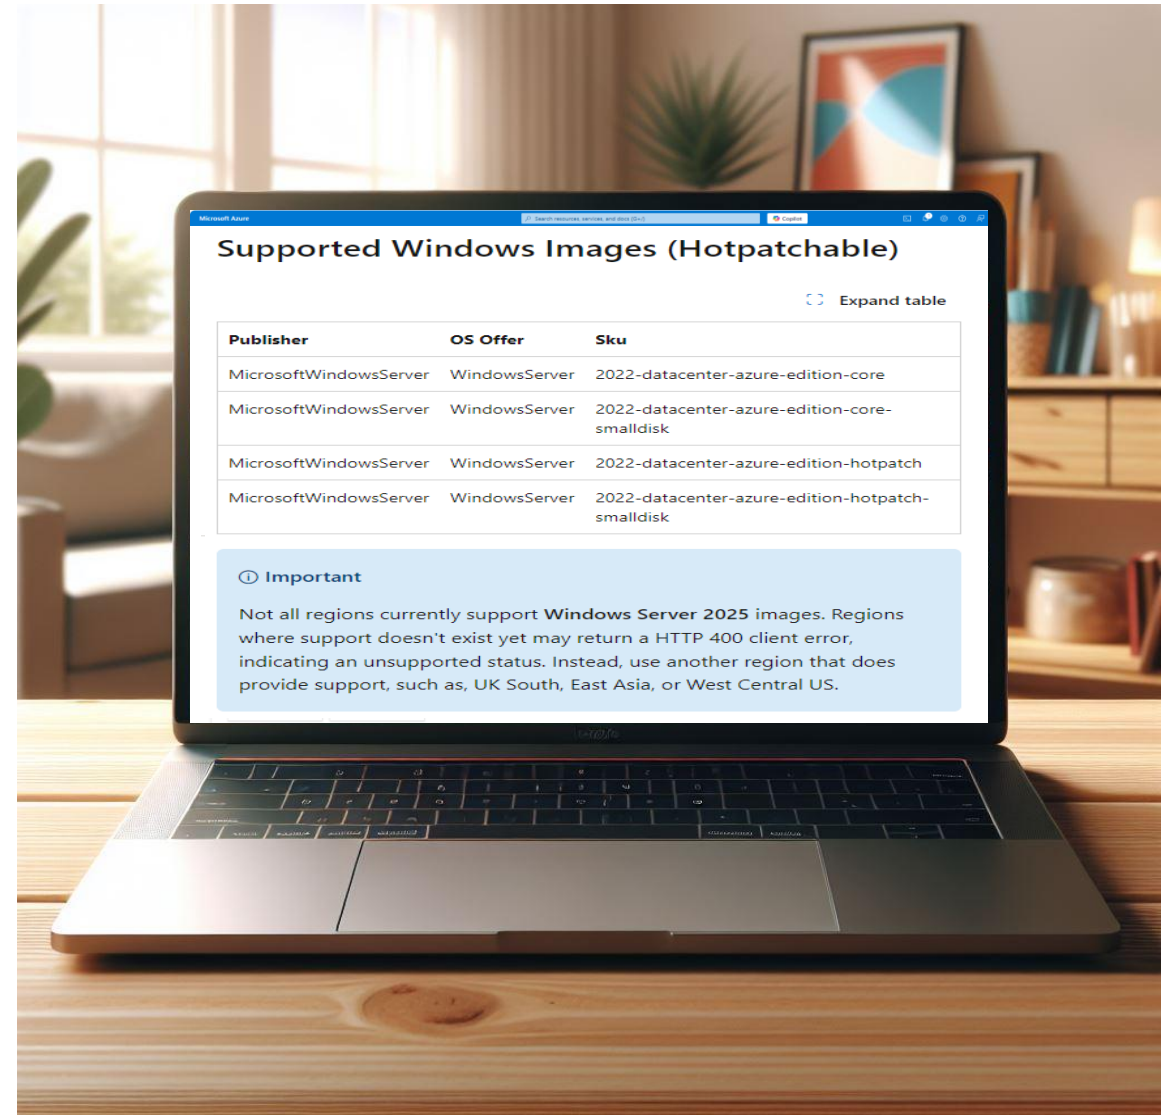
Microsoft Azure

Search resources, services, and docs (G+/)

Copilot

Supported Windows Images (Hotpatchable)

Expand table

| Publisher | OS Offer | Sku |
|---|---|---|
| MicrosoftWindowsServer | WindowsServer | 2022-datacenter-azure-edition-core |
| MicrosoftWindowsServer | WindowsServer | 2022-datacenter-azure-edition-core-smalldisk |
| MicrosoftWindowsServer | WindowsServer | 2022-datacenter-azure-edition-hotpatch |
| MicrosoftWindowsServer | WindowsServer | 2022-datacenter-azure-edition-hotpatch-smalldisk |

Important

Not all regions currently support Windows Server 2025 images. Regions where support doesn't exist yet may return a HTTP 400 client error, indicating an unsupported status. Instead, use another region that does provide support, such as, UK South, East Asia, or West Central US.